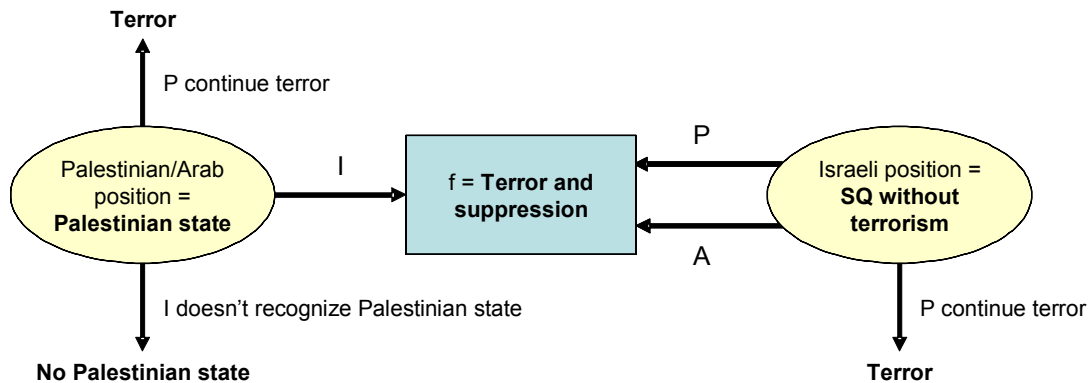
Terror

P continue terror

Palestinian/Arab position = **Palestinian state**

I

f = **Terror and suppression**

P

A

Israeli position = **SQ without terrorism**

I doesn't recognize Palestinian state

No Palestinian state

P continue terror

Terror